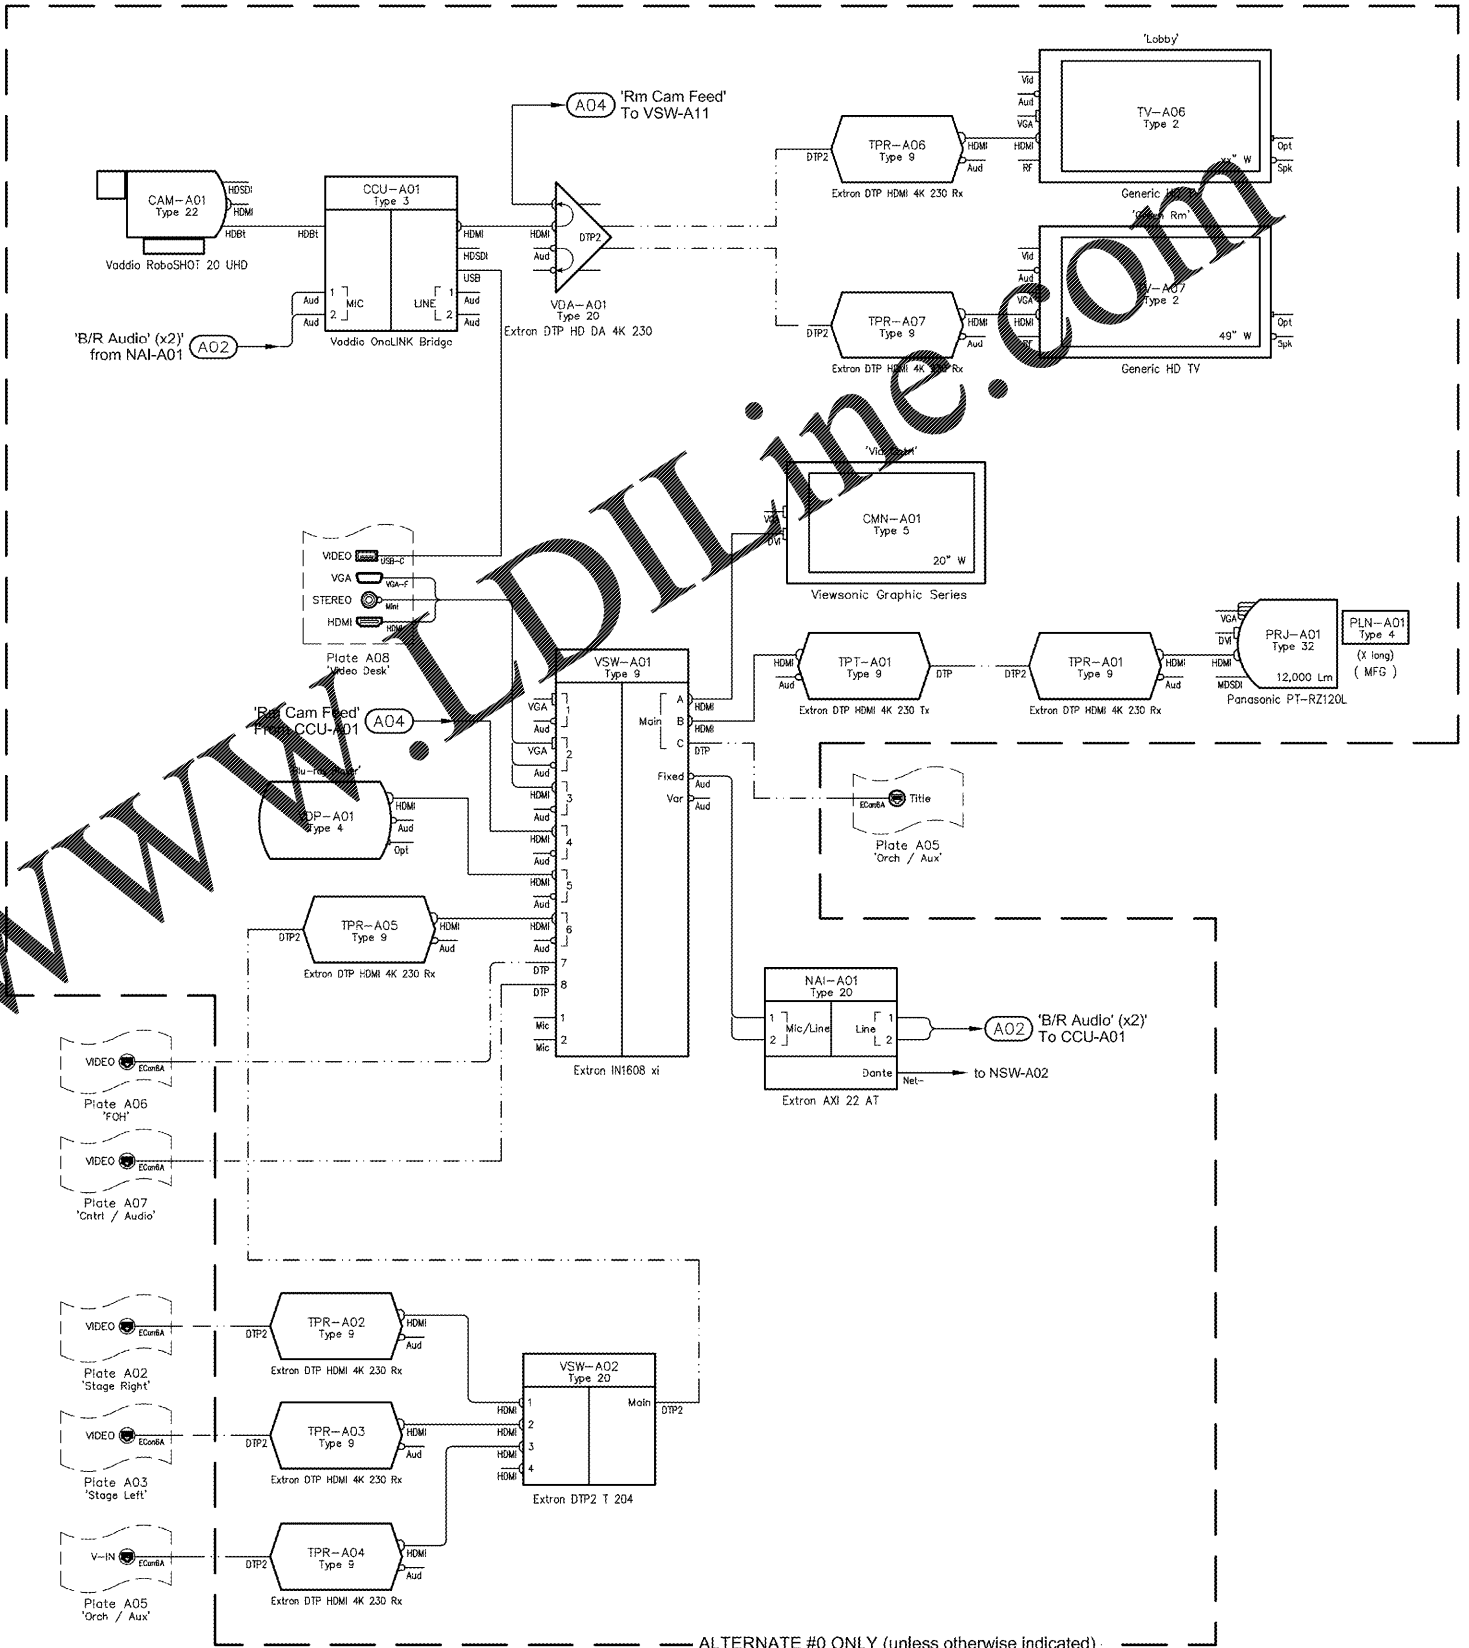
www.LDILine.com

'Lobby'

A04 'Rm Cam Feed' To VSW-A11

Vid
Aud
VGA
HDMI
RF
TV-A06
Type 2
XX" W
Opt
Spk
Generic H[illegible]

TPR-A06
Type 9
DTP2
HDMI
Aud
Extron DTP HDMI 4K 230 Rx

CAM-A01
Type 22
HDSDI
HDMI
HDBt
Vaddio RoboSHOT 20 UHD

CCU-A01
Type 3
HDBt
HDMI
HDSDI
USB
1
2
MIC
LINE
1
2
Aud
Aud
Aud
Aud
Vaddio OneLINK Bridge

HDMI
DTP2
Aud
VDA-A01
Type 20
Extron DTP HD DA 4K 230

'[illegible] Rm'
Vid
Aud
VGA
HDMI
RF
TV-A07
Type 2
49" W
Opt
Spk
Generic HD TV

TPR-A07
Type 9
DTP2
HDMI
Aud
Extron DTP HDMI 4K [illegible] Rx

'B/R Audio' (x2)' from NAI-A01 A02

'Vid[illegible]'
VGA
DVI
CMN-A01
Type 5
20" W
Viewsonic Graphic Series

VIDEO
USB-C
VGA
VGA-F
STEREO
Mini
HDMI
HDMI
Plate A08
'Video Desk'

VGA
DVI
MDSDI
HDMI
PRJ-A01
Type 32
12,000 Lm
Panasonic PT-RZ120L
PLN-A01
Type 4
(X long)
( MFG )

TPT-A01
Type 9
HDMI
Aud
DTP
Extron DTP HDMI 4K 230 Tx

TPR-A01
Type 9
DTP2
HDMI
Aud
Extron DTP HDMI 4K 230 Rx

VSW-A01
Type 9
A
B
C
Main
HDMI
HDMI
DTP
Fixed
Var
Aud
Aud

'Rm Cam Feed' From CCU-A01 A04

VGA 1
Aud
VGA 2
Aud
HDMI 3
Aud
HDMI 4
Aud
HDMI 5
Aud
HDMI 6
Aud
DTP 7
DTP 8
Mic 1
Mic 2
Extron IN1608 xi

'Blu-ray Player'
BDP-A01
Type 4
HDMI
Aud
Opt

ECon6A
Title
Plate A05
'Orch / Aux'

TPR-A05
Type 9
DTP2
HDMI
Aud
Extron DTP HDMI 4K 230 Rx

NAI-A01
Type 20
1
2
Mic/Line
Line
1
2
Dante
Net-
Extron AXI 22 AT

A02 'B/R Audio' (x2)' To CCU-A01
to NSW-A02

VIDEO
ECon6A
Plate A06
'FOH'

VIDEO
ECon6A
Plate A07
'Cntrl / Audio'

VIDEO
ECon6A
Plate A02
'Stage Right'

TPR-A02
Type 9
DTP2
HDMI
Aud
Extron DTP HDMI 4K 230 Rx

VIDEO
ECon6A
Plate A03
'Stage Left'

TPR-A03
Type 9
DTP2
HDMI
Aud
Extron DTP HDMI 4K 230 Rx

V-IN
ECon6A
Plate A05
'Orch / Aux'

TPR-A04
Type 9
DTP2
HDMI
Aud
Extron DTP HDMI 4K 230 Rx

VSW-A02
Type 20
HDMI 1
HDMI 2
HDMI 3
HDMI 4
Main
DTP2
Extron DTP2 T 204

ALTERNATE #0 ONLY (unless otherwise indicated)